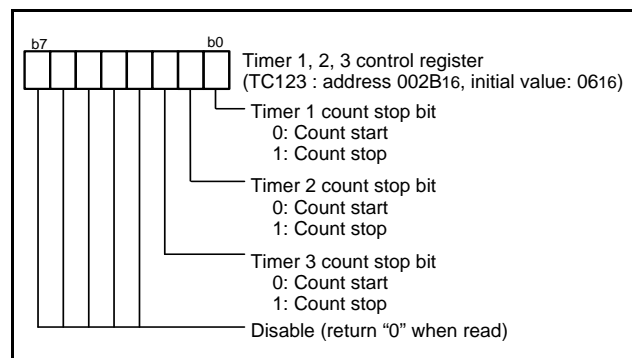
b7

b0

Timer 1, 2, 3 control register
(TC123 : address 002B$_{16}$, initial value: 06$_{16}$)

Timer 1 count stop bit
0: Count start
1: Count stop

Timer 2 count stop bit
0: Count start
1: Count stop

Timer 3 count stop bit
0: Count start
1: Count stop

Disable (return “0” when read)